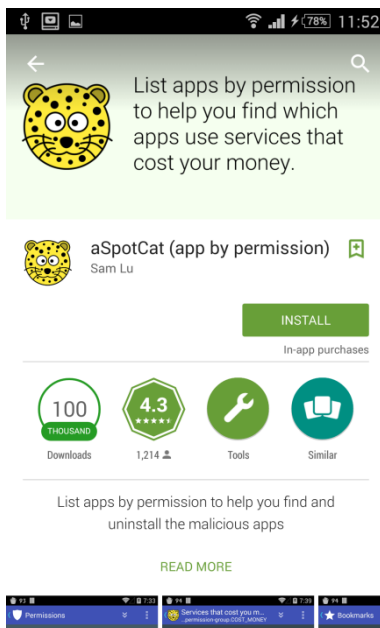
78% 11:52

List apps by permission to help you find which apps use services that cost your money.

aSpotCat (app by permission)
Sam Lu

INSTALL
In-app purchases

100
THOUSAND
Downloads

4.3
★★★★★
1,214

Tools

Similar

List apps by permission to help you find and uninstall the malicious apps

READ MORE

Permissions

Services that cost you m...
...permission-group.COST_MONEY

Bookmarks